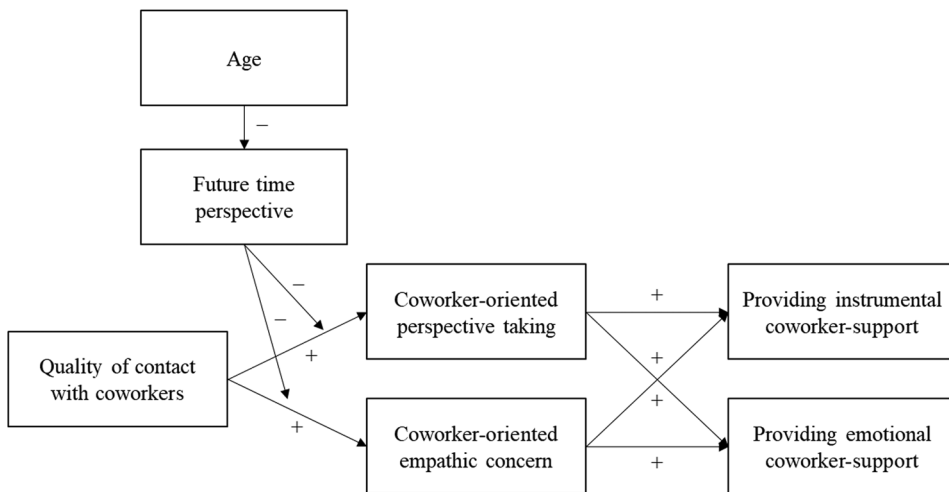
Age

–

Future time perspective

–

–

Quality of contact with coworkers

+

+

Coworker-oriented perspective taking

Coworker-oriented empathic concern

+

+

+

+

Providing instrumental coworker-support

Providing emotional coworker-support